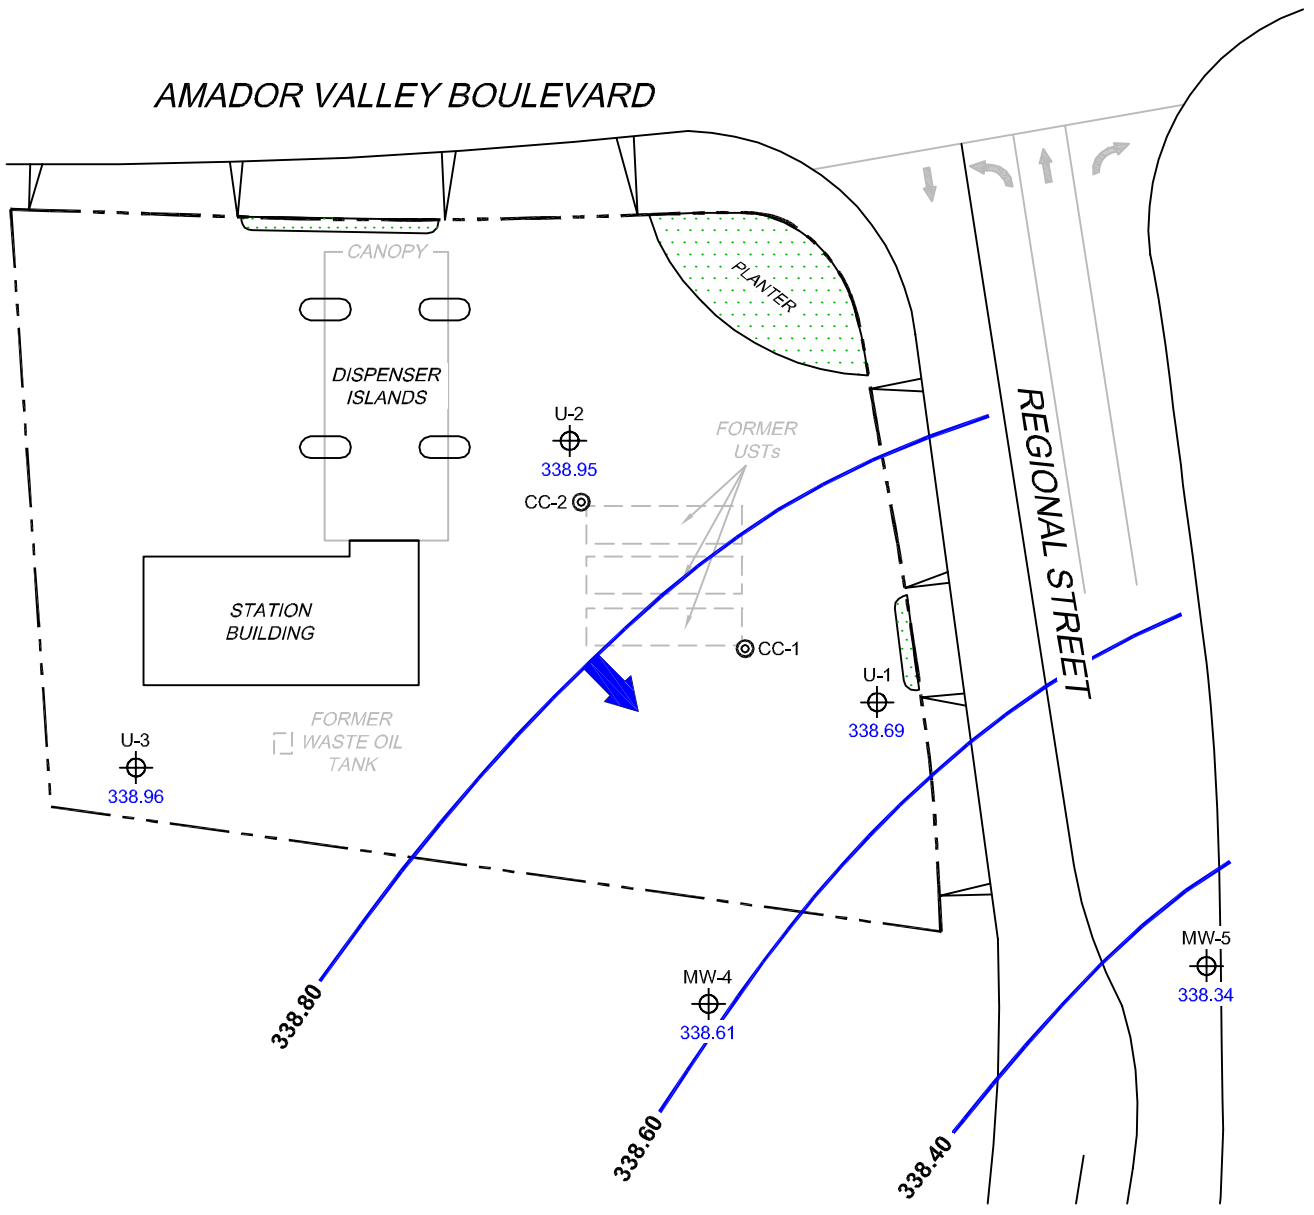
AMADOR VALLEY BOULEVARD

CANOPY

PLANTER

DISPENSER ISLANDS

U-2
338.95

FORMER USTs

CC-2

REGIONAL STREET

STATION BUILDING

CC-1

U-1
338.69

FORMER WASTE OIL TANK

U-3
338.96

MW-4
338.61

MW-5
338.34

338.80

338.60

338.40